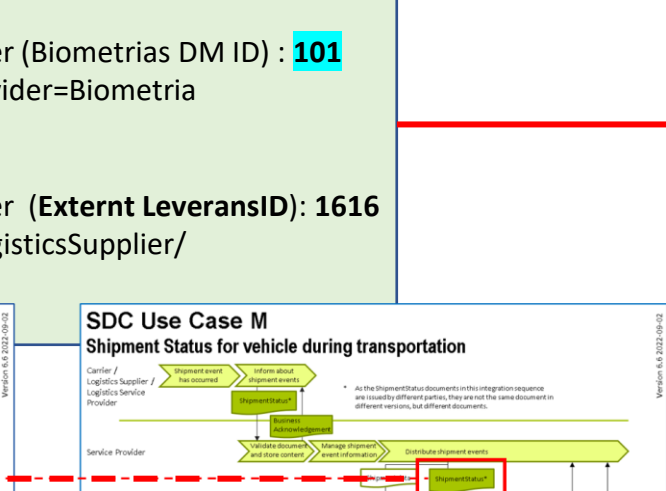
er (Biometrias DM ID) : **101**
vider=Biometria

er (**Externt LeveransID**): **1616**
gisticsSupplier/

Version 6.6 2022-09-02

SDC Use Case M
Shipment Status for vehicle during transportation

Version 6.6 2022-09-02

Carrier / Logistics Supplier / Logistics Service Provider

Shipment event has occurred

Inform about shipment events

ShipmentStatus*

* As the ShipmentStatus documents in this integration sequence are issued by different parties, they are not the same document in different versions, but different documents.

Business Acknowledgement

Service Provider

Validate document and store content

Manage shipment event information

Distribute shipment events

ShipmentStatus*